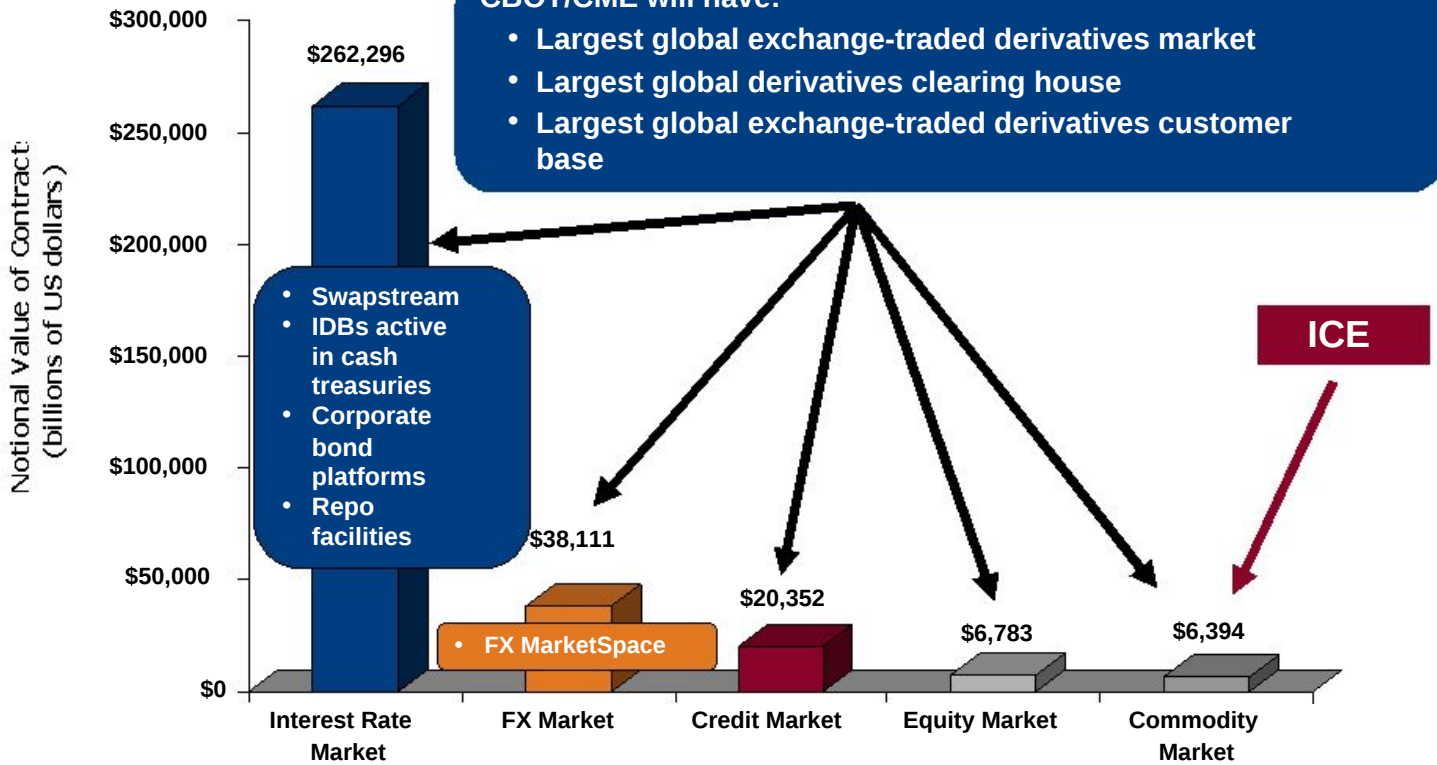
CBOT/CME will have:
• Largest global exchange-traded derivatives market
• Largest global derivatives clearing house
• Largest global exchange-traded derivatives customer base

$300,000
$250,000
$200,000
$150,000
$100,000
$50,000
$0

Notional Value of Contract (billions of US dollars)

$262,296

• Swapstream
• IDBs active in cash treasuries
• Corporate bond platforms
• Repo facilities

$38,111

• FX MarketSpace

$20,352

$6,783

$6,394

ICE

Interest Rate Market
FX Market
Credit Market
Equity Market
Commodity Market